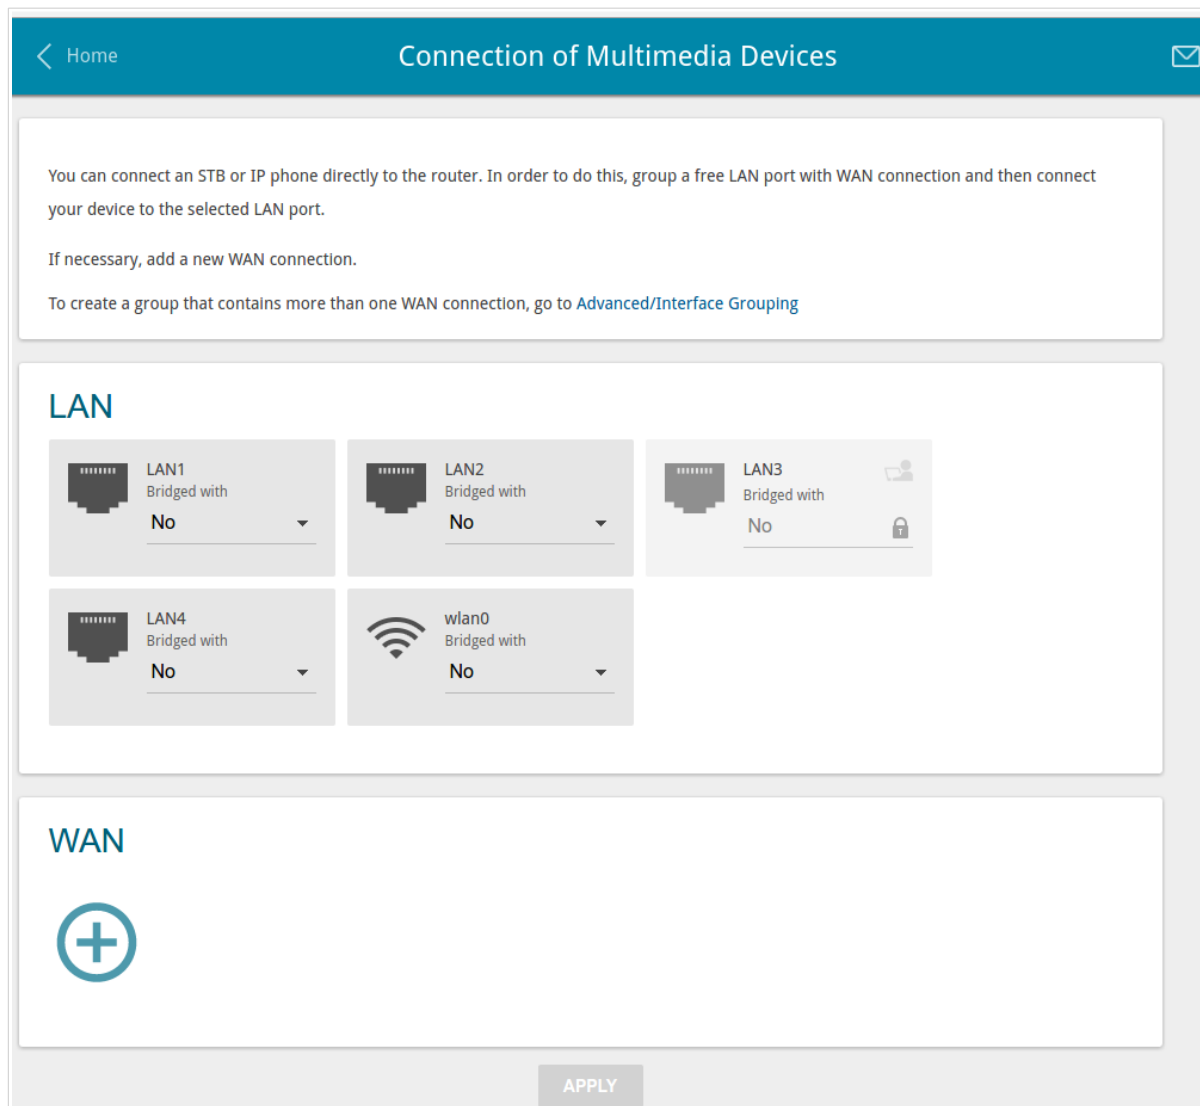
Home

Connection of Multimedia Devices

You can connect an STB or IP phone directly to the router. In order to do this, group a free LAN port with WAN connection and then connect your device to the selected LAN port.

If necessary, add a new WAN connection.

To create a group that contains more than one WAN connection, go to Advanced/Interface Grouping

LAN

LAN1
Bridged with
No

LAN2
Bridged with
No

LAN3
Bridged with
No

LAN4
Bridged with
No

wlan0
Bridged with
No

WAN

APPLY